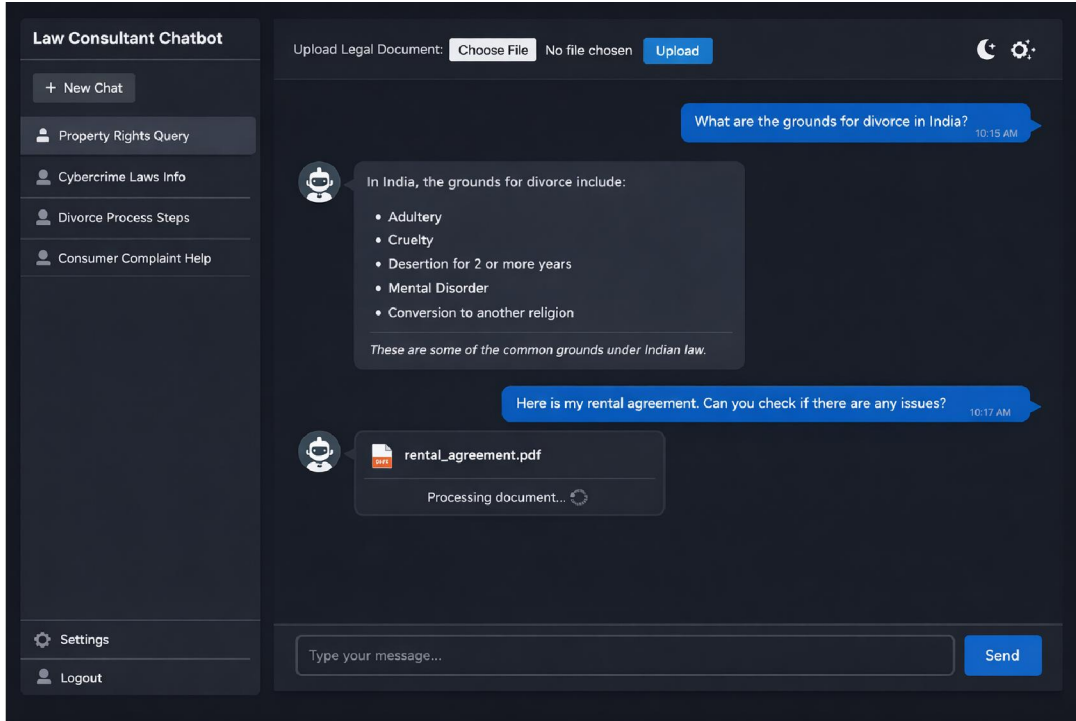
Law Consultant Chatbot

+ New Chat

Property Rights Query

Cybercrime Laws Info

Divorce Process Steps

Consumer Complaint Help

Settings

Logout

Upload Legal Document: Choose File No file chosen Upload

What are the grounds for divorce in India? 10:15 AM

In India, the grounds for divorce include:

- Adultery
- Cruelty
- Desertion for 2 or more years
- Mental Disorder
- Conversion to another religion

These are some of the common grounds under Indian law.

Here is my rental agreement. Can you check if there are any issues? 10:17 AM

rental_agreement.pdf

Processing document...

Type your message...

Send